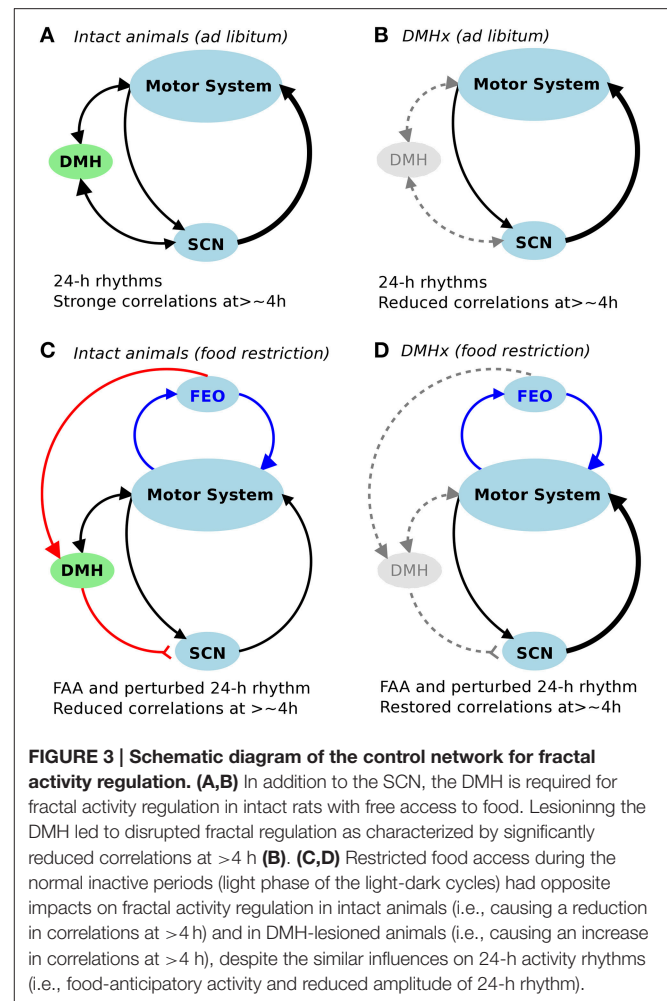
A Intact animals (ad libitum)

Motor System

DMH

SCN

24-h rhythms
Stronge correlations at>~4h

B DMHx (ad libitum)

Motor System

DMH

SCN

24-h rhythms
Reduced correlations at>~4h

C Intact animals (food restriction)

FEO

Motor System

DMH

SCN

FAA and perturbed 24-h rhythm
Reduced correlations at >~4h

D DMHx (food restriction)

FEO

Motor System

DMH

SCN

FAA and perturbed 24-h rhythm
Restored correlations at>~4h

FIGURE 3 | Schematic diagram of the control network for fractal activity regulation. (A,B) In addition to the SCN, the DMH is required for fractal activity regulation in intact rats with free access to food. Lesioninng the DMH led to disrupted fractal regulation as characterized by significantly reduced correlations at >4 h (B). (C,D) Restricted food access during the normal inactive periods (light phase of the light-dark cycles) had opposite impacts on fractal activity regulation in intact animals (i.e., causing a reduction in correlations at >4 h) and in DMH-lesioned animals (i.e., causing an increase in correlations at >4 h), despite the similar influences on 24-h activity rhythms (i.e., food-anticipatory activity and reduced amplitude of 24-h rhythm).